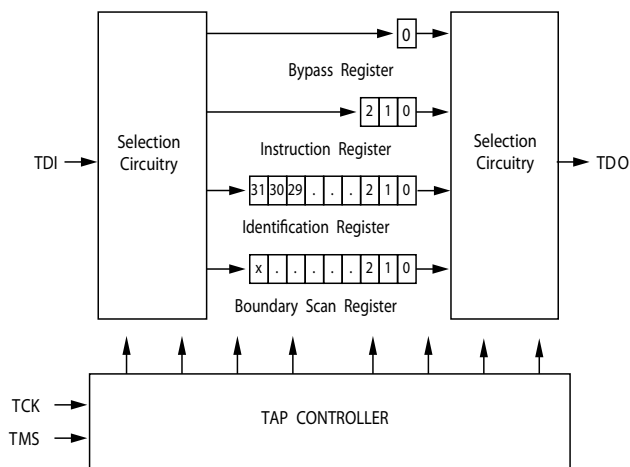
Selection Circuitry

TDI

0

Bypass Register

2 1 0

Instruction Register

31 30 29 . . . 2 1 0

Identification Register

x . . . . . 2 1 0

Boundary Scan Register

Selection Circuitry

TDO

TCK

TMS

TAP CONTROLLER